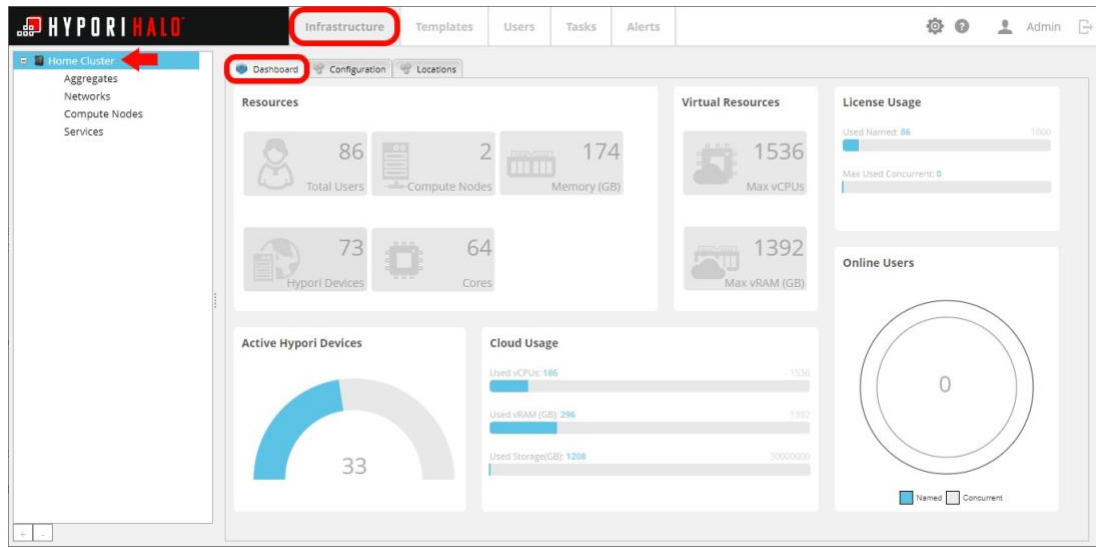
HYPORI HALO

Infrastructure Templates Users Tasks Alerts

Admin

Home Cluster
Aggregates
Networks
Compute Nodes
Services

Dashboard Configuration Locations

Resources

86 Total Users
2 Compute Nodes
174 Memory (GB)
73 Hypori Devices
64 Cores

Virtual Resources

1536 Max vCPUs
1392 Max vRAM (GB)

License Usage

Used Named: 86 1000

Max Used Concurrent: 0

Online Users

0

Named Concurrent

Active Hypori Devices

33

Cloud Usage

Used vCPUs: 186 1536

Used vRAM (GB): 296 1392

Used Storage(GB): 1208 30000000

+ -